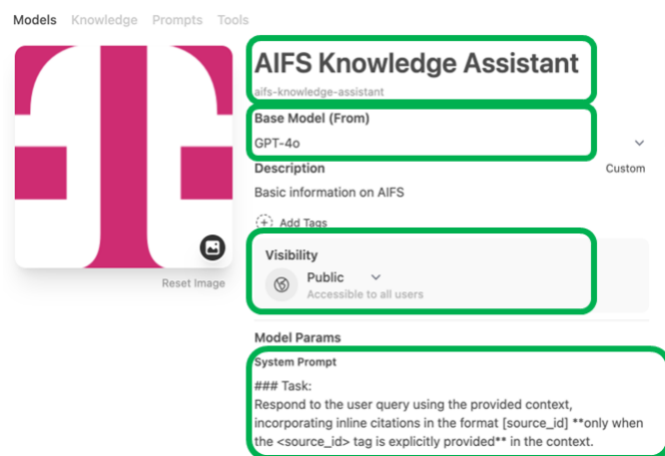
Models Knowledge Prompts Tools

AIFS Knowledge Assistant
aifs-knowledge-assistant

Base Model (From)
GPT-4o

Description
Custom
Basic information on AIFS

Add Tags

Reset Image

Visibility
Public
Accessible to all users

Model Params

System Prompt
### Task:
Respond to the user query using the provided context, incorporating inline citations in the format [source_id] **only when the <source_id> tag is explicitly provided** in the context.